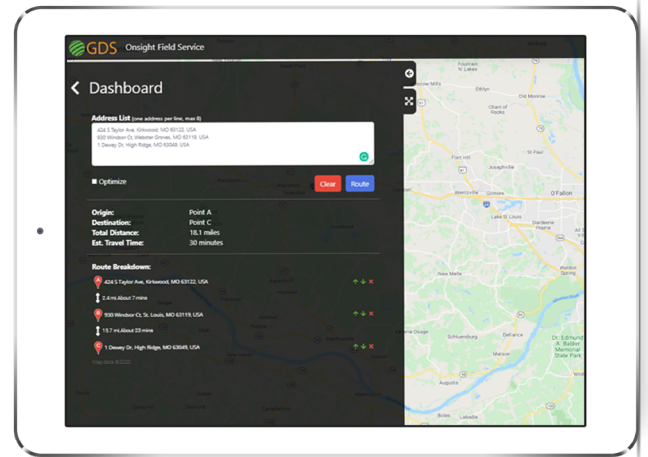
GDS Onsight Field Service

Dashboard

Address List (one address per line, max 8)

424 S Taylor Ave, Kirkwood, MO 63122, USA
930 Windsor Ct, Webster Groves, MO 63119, USA
1 Dewey Dr, High Ridge, MO 63049, USA

Optimize

Clear Route

| Origin: | Point A |
|---|---|
| Destination: | Point C |
| Total Distance: | 18.1 miles |
| Est. Travel Time: | 30 minutes |

Route Breakdown:

424 S Taylor Ave, Kirkwood, MO 63122, USA

2.4 mi,About 7 mins

930 Windsor Ct, St. Louis, MO 63119, USA

15.7 mi,About 23 mins

1 Dewey Dr, High Ridge, MO 63049, USA

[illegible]

Elsberry
Ethlyn
Old Monroe
Chain of Rocks
Troy
Flint Hill
Moscow Mills
Wentzville
O'Fallon
Lake St. Louis
Dardenne Prairie
New Melle
Cottleville
Weldon Spring
Defiance
Schluersburg
Marthasville
Augusta
Dr. Edmund A. Babler Memorial State Park
Boles
Labadie
Warrenton
Truesdale
New Haven
Washington